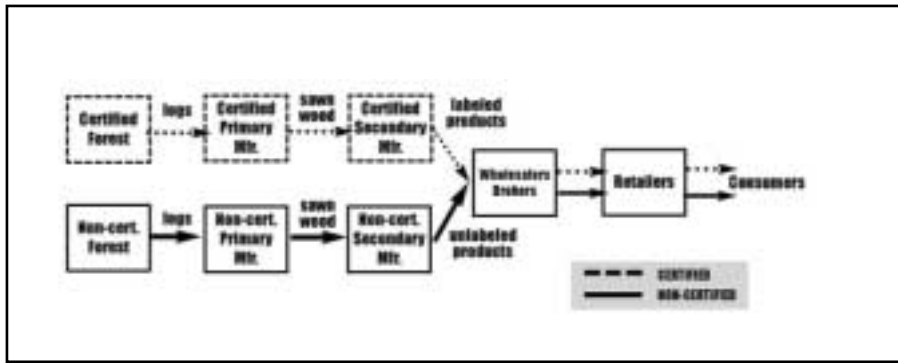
Certified Forest

logs

Certified Primary Mfr.

sawn wood

Certified Secondary Mfr.

labeled products

Wholesalers Brokers

Retailers

Consumers

Non-cert. Forest

logs

Non-cert. Primary Mfr.

sawn wood

Non-cert. Secondary Mfr.

unlabeled products

CERTIFIED

NON-CERTIFIED